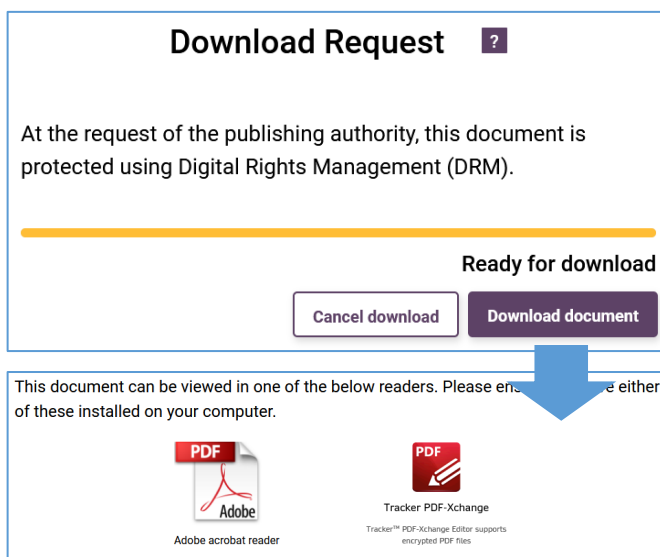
Download Request ?

At the request of the publishing authority, this document is protected using Digital Rights Management (DRM).

Ready for download

Cancel download
Download document

This document can be viewed in one of the below readers. Please ens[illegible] either of these installed on your computer.

PDF
Adobe
Adobe acrobat reader

PDF
Tracker PDF-Xchange
Tracker™ PDF-Xchange Editor supports encrypted PDF files